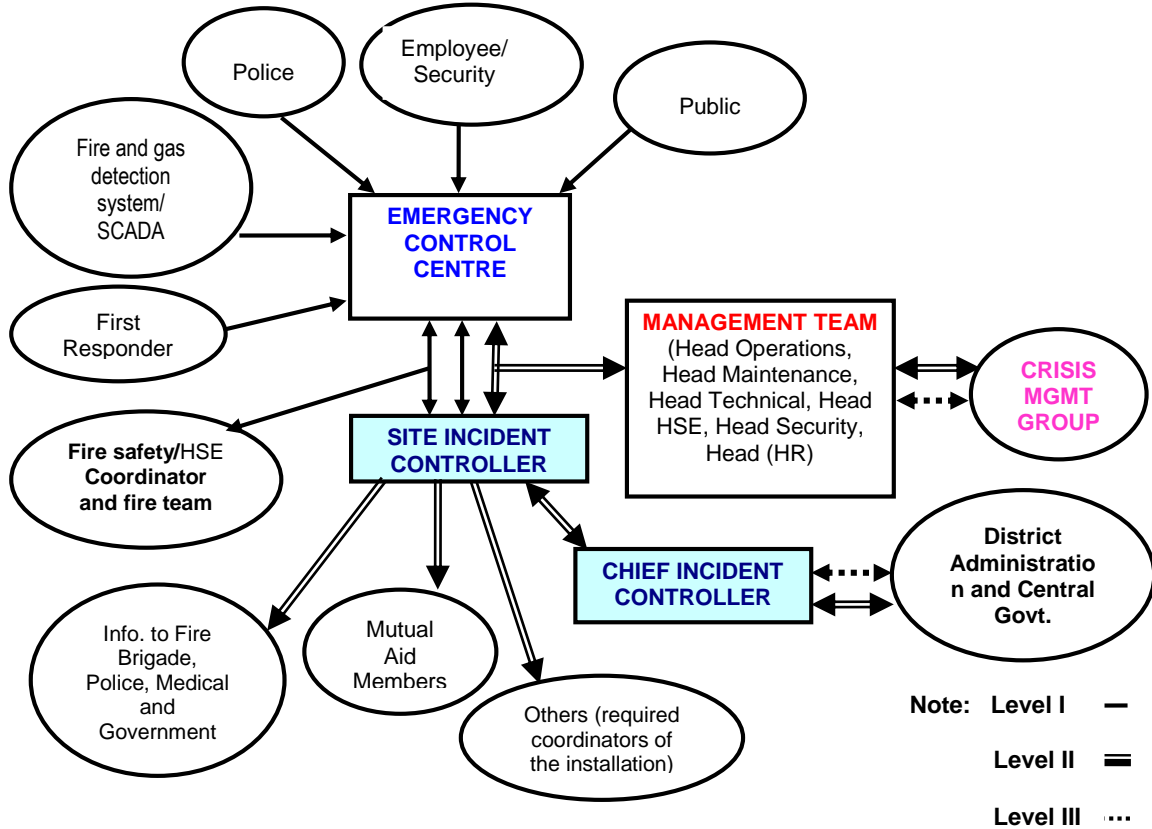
Police

Employee/ Security

Public

Fire and gas detection system/ SCADA

EMERGENCY CONTROL CENTRE

First Responder

MANAGEMENT TEAM (Head Operations, Head Maintenance, Head Technical, Head HSE, Head Security, Head (HR)

CRISIS MGMT GROUP

Fire safety/HSE Coordinator and fire team

SITE INCIDENT CONTROLLER

CHIEF INCIDENT CONTROLLER

District Administration and Central Govt.

Info. to Fire Brigade, Police, Medical and Government

Mutual Aid Members

Others (required coordinators of the installation)

Note: Level I

Level II

Level III